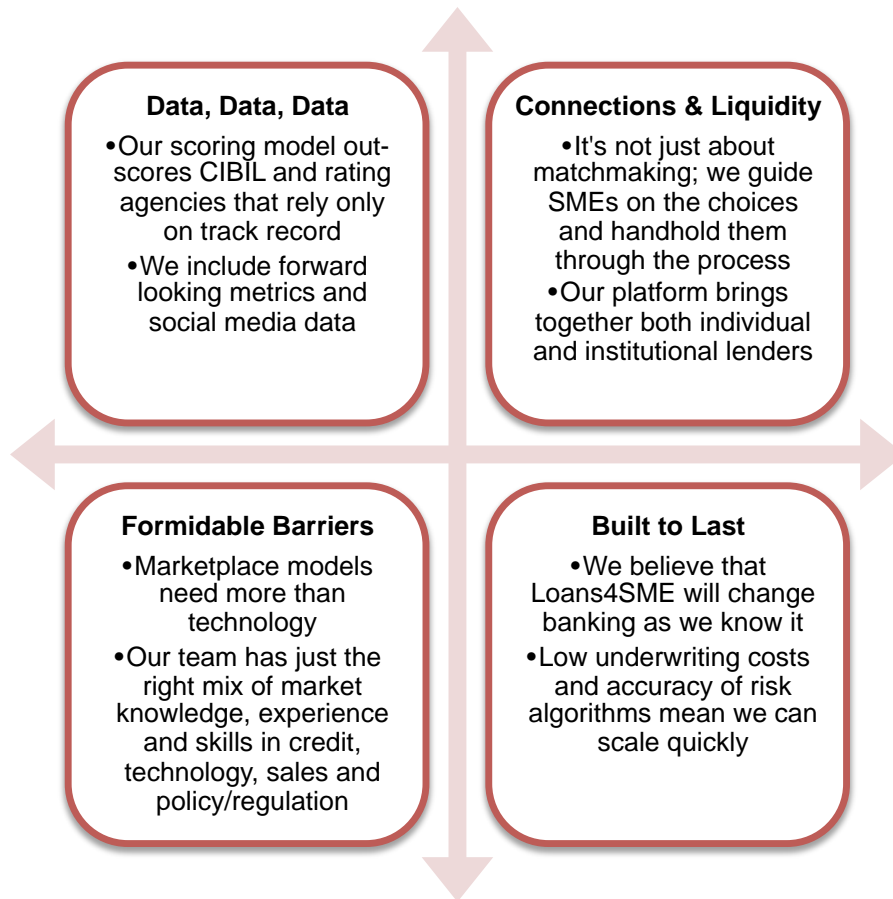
Data, Data, Data

•Our scoring model outscores CIBIL and rating agencies that rely only on track record

•We include forward looking metrics and social media data

Connections & Liquidity

•It's not just about matchmaking; we guide SMEs on the choices and handhold them through the process

•Our platform brings together both individual and institutional lenders

Formidable Barriers

•Marketplace models need more than technology

•Our team has just the right mix of market knowledge, experience and skills in credit, technology, sales and policy/regulation

Built to Last

•We believe that Loans4SME will change banking as we know it

•Low underwriting costs and accuracy of risk algorithms mean we can scale quickly